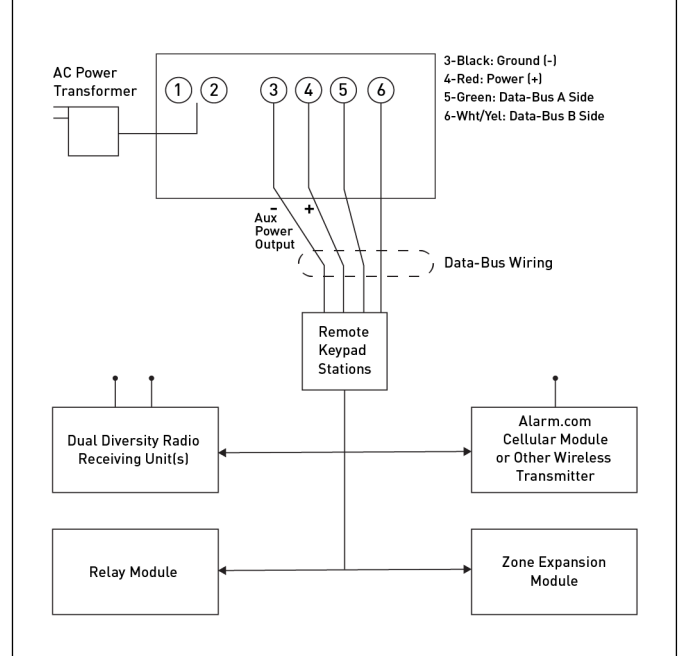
AC Power Transformer

1 2 3 4 5 6

3-Black: Ground (-)
4-Red: Power (+)
5-Green: Data-Bus A Side
6-Wht/Yel: Data-Bus B Side

-
+
Aux Power Output

Data-Bus Wiring

Remote Keypad Stations

Dual Diversity Radio Receiving Unit(s)

Alarm.com Cellular Module or Other Wireless Transmitter

Relay Module

Zone Expansion Module